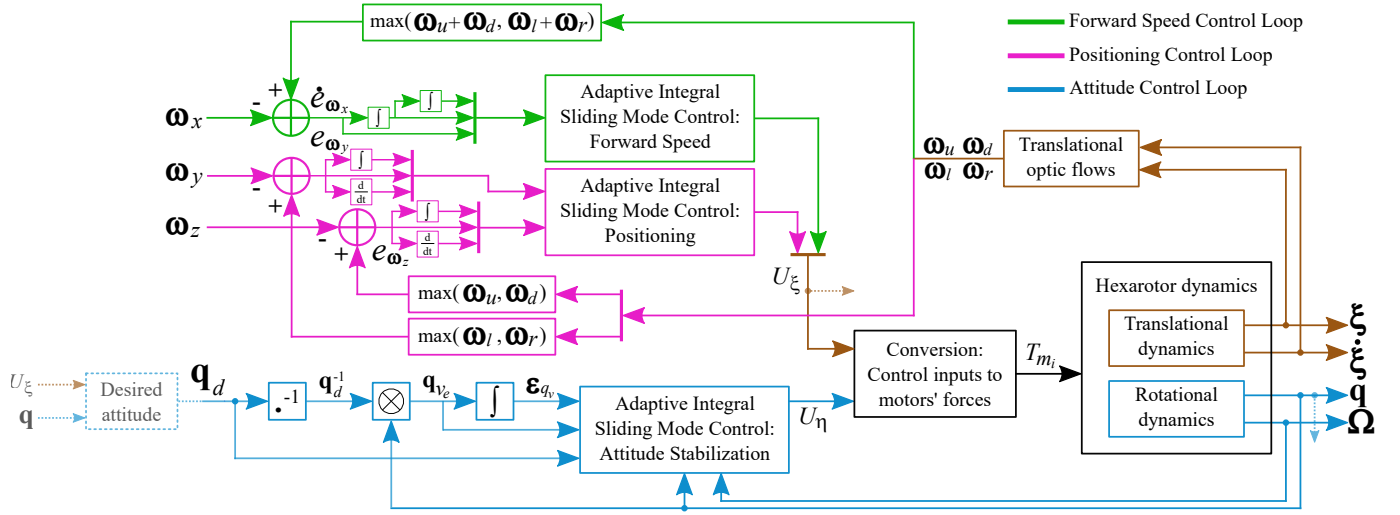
$\max(\boldsymbol{\omega}_u+\boldsymbol{\omega}_d, \boldsymbol{\omega}_l+\boldsymbol{\omega}_r)$

Forward Speed Control Loop

Positioning Control Loop

Attitude Control Loop

$\boldsymbol{\omega}_x$

+

-

$\dot{e}_{\boldsymbol{\omega}_x}$

$e_{\boldsymbol{\omega}_y}$

$\int$

$\int$

Adaptive Integral Sliding Mode Control: Forward Speed

$\boldsymbol{\omega}_u$ $\boldsymbol{\omega}_d$

$\boldsymbol{\omega}_l$ $\boldsymbol{\omega}_r$

Translational optic flows

$\boldsymbol{\omega}_y$

-

+

$\int$

$\frac{d}{dt}$

Adaptive Integral Sliding Mode Control: Positioning

$\boldsymbol{\omega}_z$

-

+

$\int$

$\frac{d}{dt}$

$e_{\boldsymbol{\omega}_z}$

$U_\xi$

$\max(\boldsymbol{\omega}_u, \boldsymbol{\omega}_d)$

$\max(\boldsymbol{\omega}_l, \boldsymbol{\omega}_r)$

Hexarotor dynamics

Translational dynamics

$\boldsymbol{\xi}$

$\dot{\boldsymbol{\xi}}$

$U_\xi$

$\mathbf{q}$

Desired attitude

$\mathbf{q}_d$

$\cdot^{-1}$

$\mathbf{q}_d^{-1}$

$\otimes$

$\mathbf{q}_{v_e}$

$\int$

$\boldsymbol{\varepsilon}_{q_v}$

Adaptive Integral Sliding Mode Control: Attitude Stabilization

$U_\eta$

Conversion: Control inputs to motors' forces

$T_{m_i}$

Rotational dynamics

$\mathbf{q}$

$\boldsymbol{\Omega}$